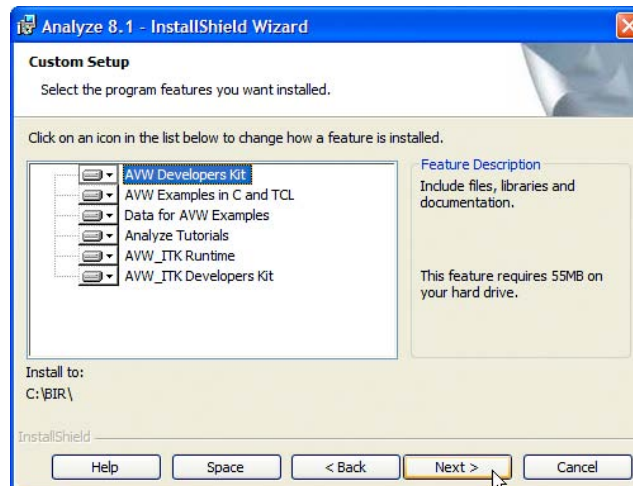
Analyze 8.1 - InstallShield Wizard

Custom Setup

Select the program features you want installed.

Click on an icon in the list below to change how a feature is installed.

AVW Developers Kit
AVW Examples in C and TCL
Data for AVW Examples
Analyze Tutorials
AVW_ITK Runtime
AVW_ITK Developers Kit

Feature Description

Include files, libraries and documentation.

This feature requires 55MB on your hard drive.

Install to:
C:\BIR\

InstallShield

Help | Space | < Back | Next > | Cancel